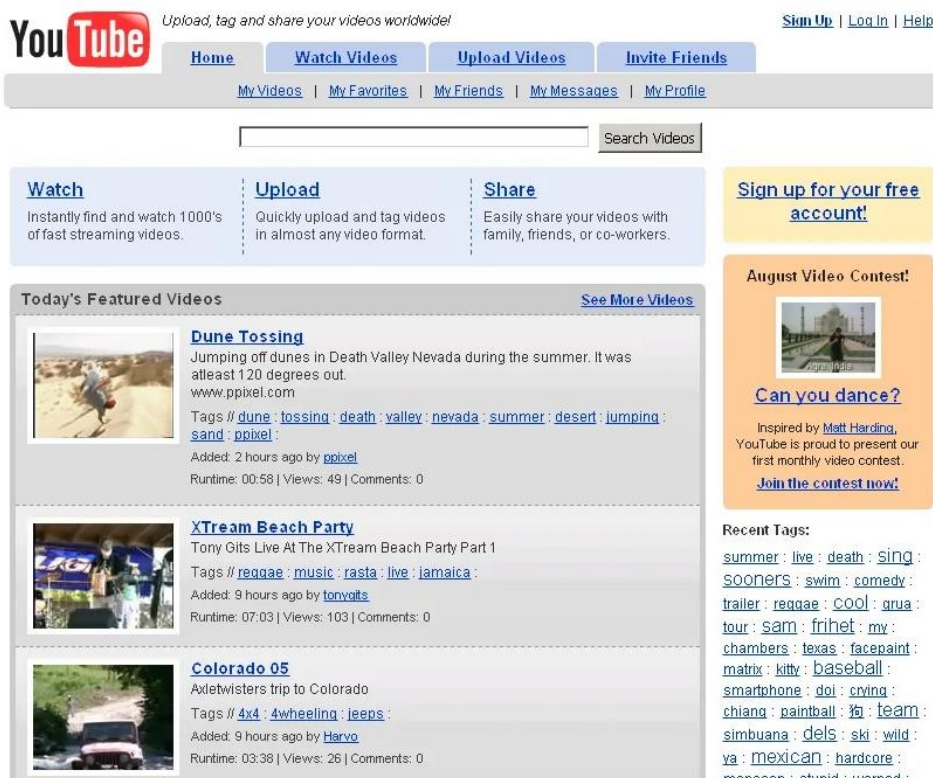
You Tube

Upload, tag and share your videos worldwide!

Sign Up | Log In | Help

Home | Watch Videos | Upload Videos | Invite Friends

My Videos | My Favorites | My Friends | My Messages | My Profile

Search Videos

Watch
Instantly find and watch 1000's of fast streaming videos.

Upload
Quickly upload and tag videos in almost any video format.

Share
Easily share your videos with family, friends, or co-workers.

Sign up for your free account!

August Video Contest!

Agra, India

Can you dance?

Inspired by Matt Harding, YouTube is proud to present our first monthly video contest.

Join the contest now!

Today's Featured Videos

See More Videos

Dune Tossing
Jumping off dunes in Death Valley Nevada during the summer. It was atleast 120 degrees out.
www.ppixel.com
Tags // dune : tossing : death : valley : nevada : summer : desert : jumping : sand : ppixel :
Added: 2 hours ago by ppixel
Runtime: 00:58 | Views: 49 | Comments: 0

XTream Beach Party
Tony Gits Live At The XTream Beach Party Part 1
Tags // reggae : music : rasta : live : jamaica :
Added: 9 hours ago by tonygits
Runtime: 07:03 | Views: 103 | Comments: 0

Colorado 05
Axletwisters trip to Colorado
Tags // 4x4 : 4wheeling : jeeps :
Added: 9 hours ago by Harvo
Runtime: 03:38 | Views: 26 | Comments: 0

Recent Tags:

summer : live : death : sing : sooners : swim : comedy : trailer : reggae : cool : grua : tour : sam : frihet : my : chambers : texas : facepaint : matrix : kitty : baseball : smartphone : doi : crying : chiang : paintball : 狗 : team : simbuana : dels : ski : wild : ya : mexican : hardcore : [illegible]